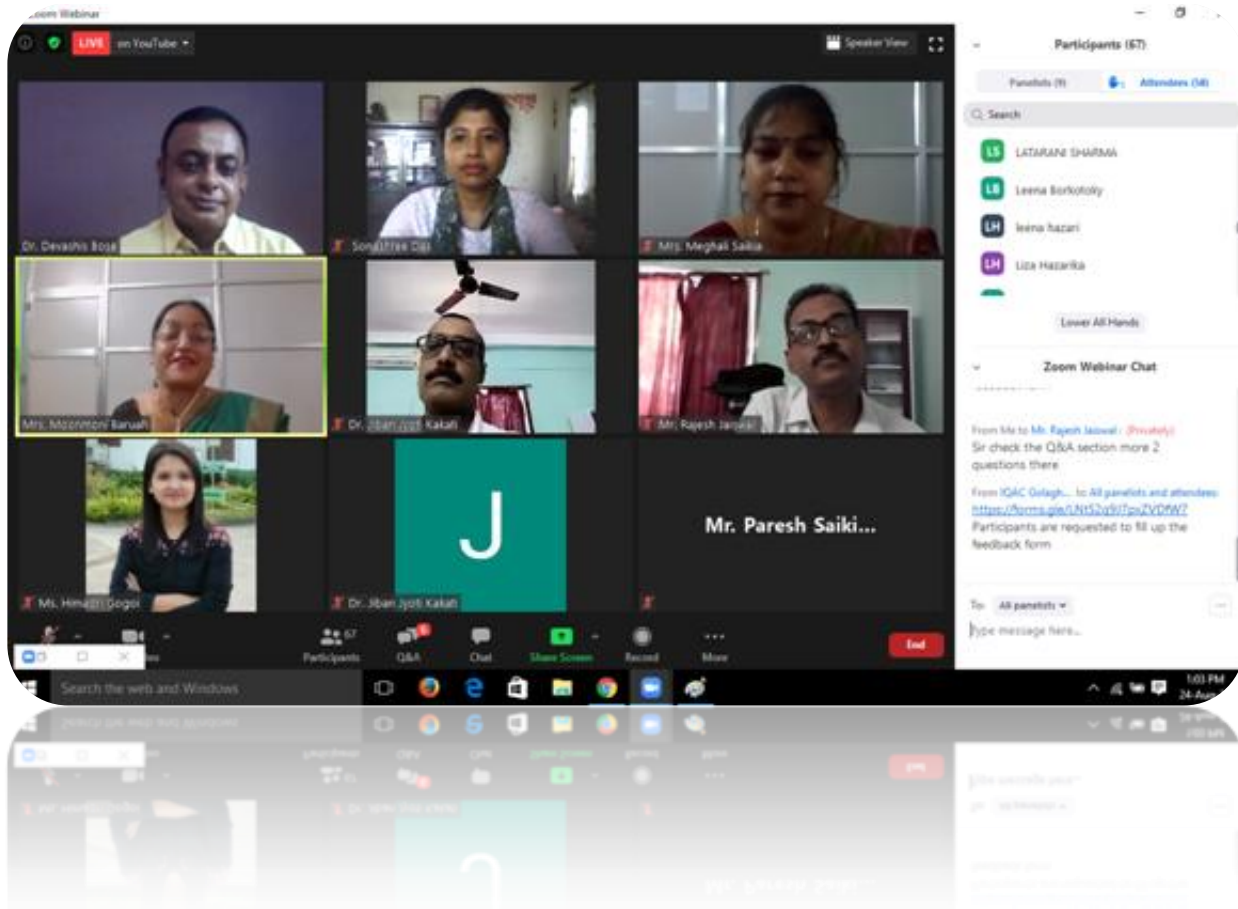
Zoom Webinar

LIVE on YouTube

Speaker View

Dr. Devashis Bose

Sonali Das

Mrs. Meghali Saikia

Mrs. Moonmoni Baruah

Dr. Jiban Jyoti Kakati

Mr. Rajesh Jaiswal

J

Mr. Paresh Saiki...

Ms. Himadri Gogoi

Dr. Jiban Jyoti Kakati

67 Participants

Q&A

Chat

Share Screen

Record

More

End

Participants (67)

Panelists (9)

Attendees (58)

Search

LS LATARANI SHARMA

LB Leena Borkotoky

LH leena hazari

LH Liza Hazarika

Lower All Hands

Zoom Webinar Chat

From Me to Mr. Rajesh Jaiswal : (Privately)
Sir check the Q&A section more 2 questions there

From IQAC Golagh... to All panelists and attendees:
https://forms.gle/UNt52q9i7puZVDfW7
Participants are requested to fill up the feedback form

To: All panelists

Type message here...

Search the web and Windows

1:03 PM
24-Aug